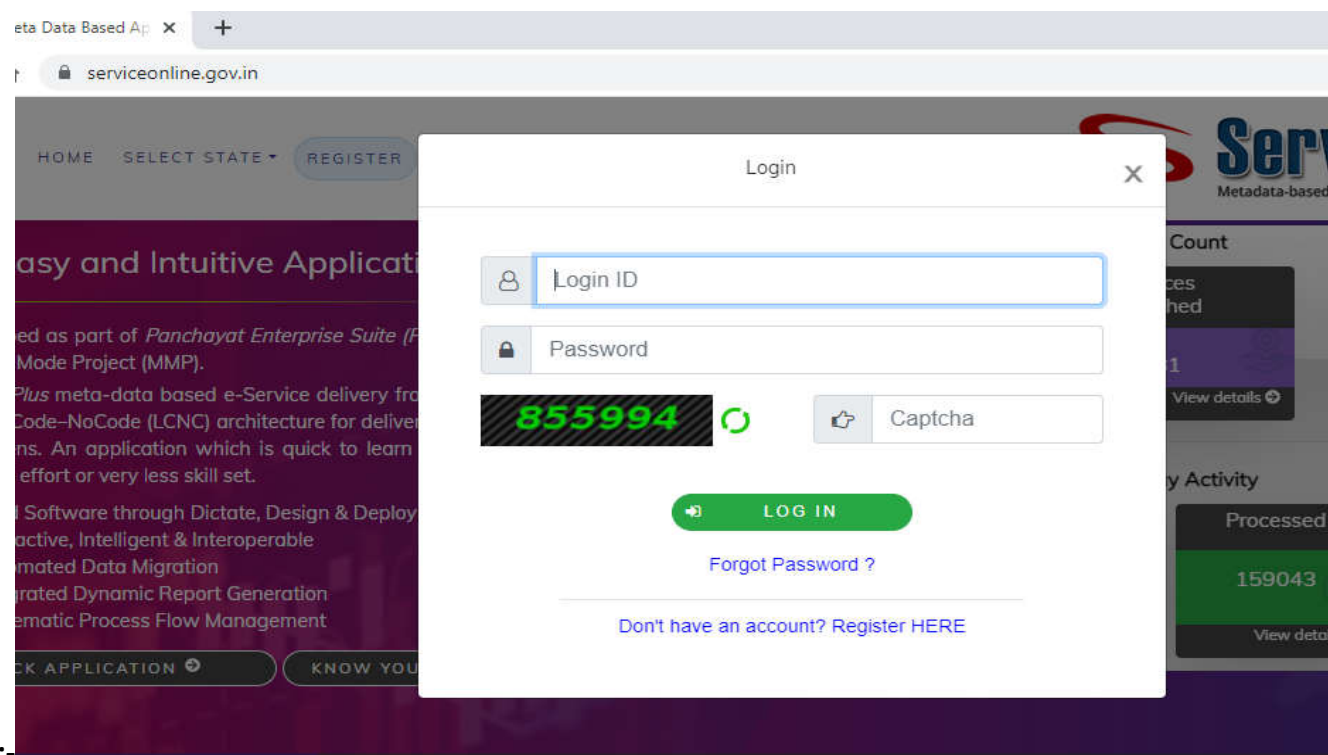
eta Data Based Ap ×
+
serviceonline.gov.in

HOME SELECT STATE ▾ REGISTER

Serv
Metadata-based

asy and Intuitive Applicati

ed as part of *Panchayat Enterprise Suite (P*
Mode Project (MMP).
*Plus* meta-data based e-Service delivery fro
Code–NoCode (LCNC) architecture for deliver
ns. An application which is quick to learn
effort or very less skill set.
l Software through Dictate, Design & Deploy
active, Intelligent & Interoperable
mated Data Migration
grated Dynamic Report Generation
ematic Process Flow Management

CK APPLICATION
KNOW YOU

Count
ces
hed
1
View details

y Activity
Processed
159043
View deta

Login
×
Login ID
Password
855994
Captcha
LOG IN
Forgot Password ?
Don't have an account? Register HERE